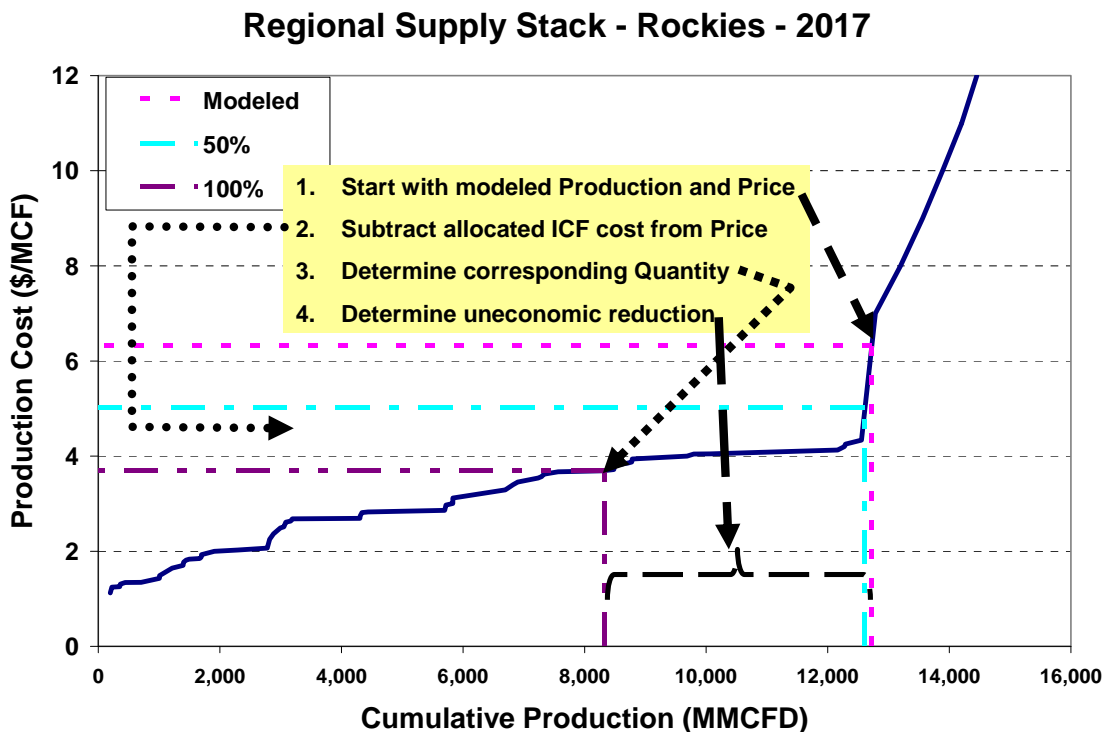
Regional Supply Stack - Rockies - 2017

Modeled
50%
100%

1. Start with modeled Production and Price
2. Subtract allocated ICF cost from Price
3. Determine corresponding Quantity
4. Determine uneconomic reduction

Production Cost (\$/MCF)

12
10
8
6
4
2
0

0
2,000
4,000
6,000
8,000
10,000
12,000
14,000
16,000

Cumulative Production (MMCFD)